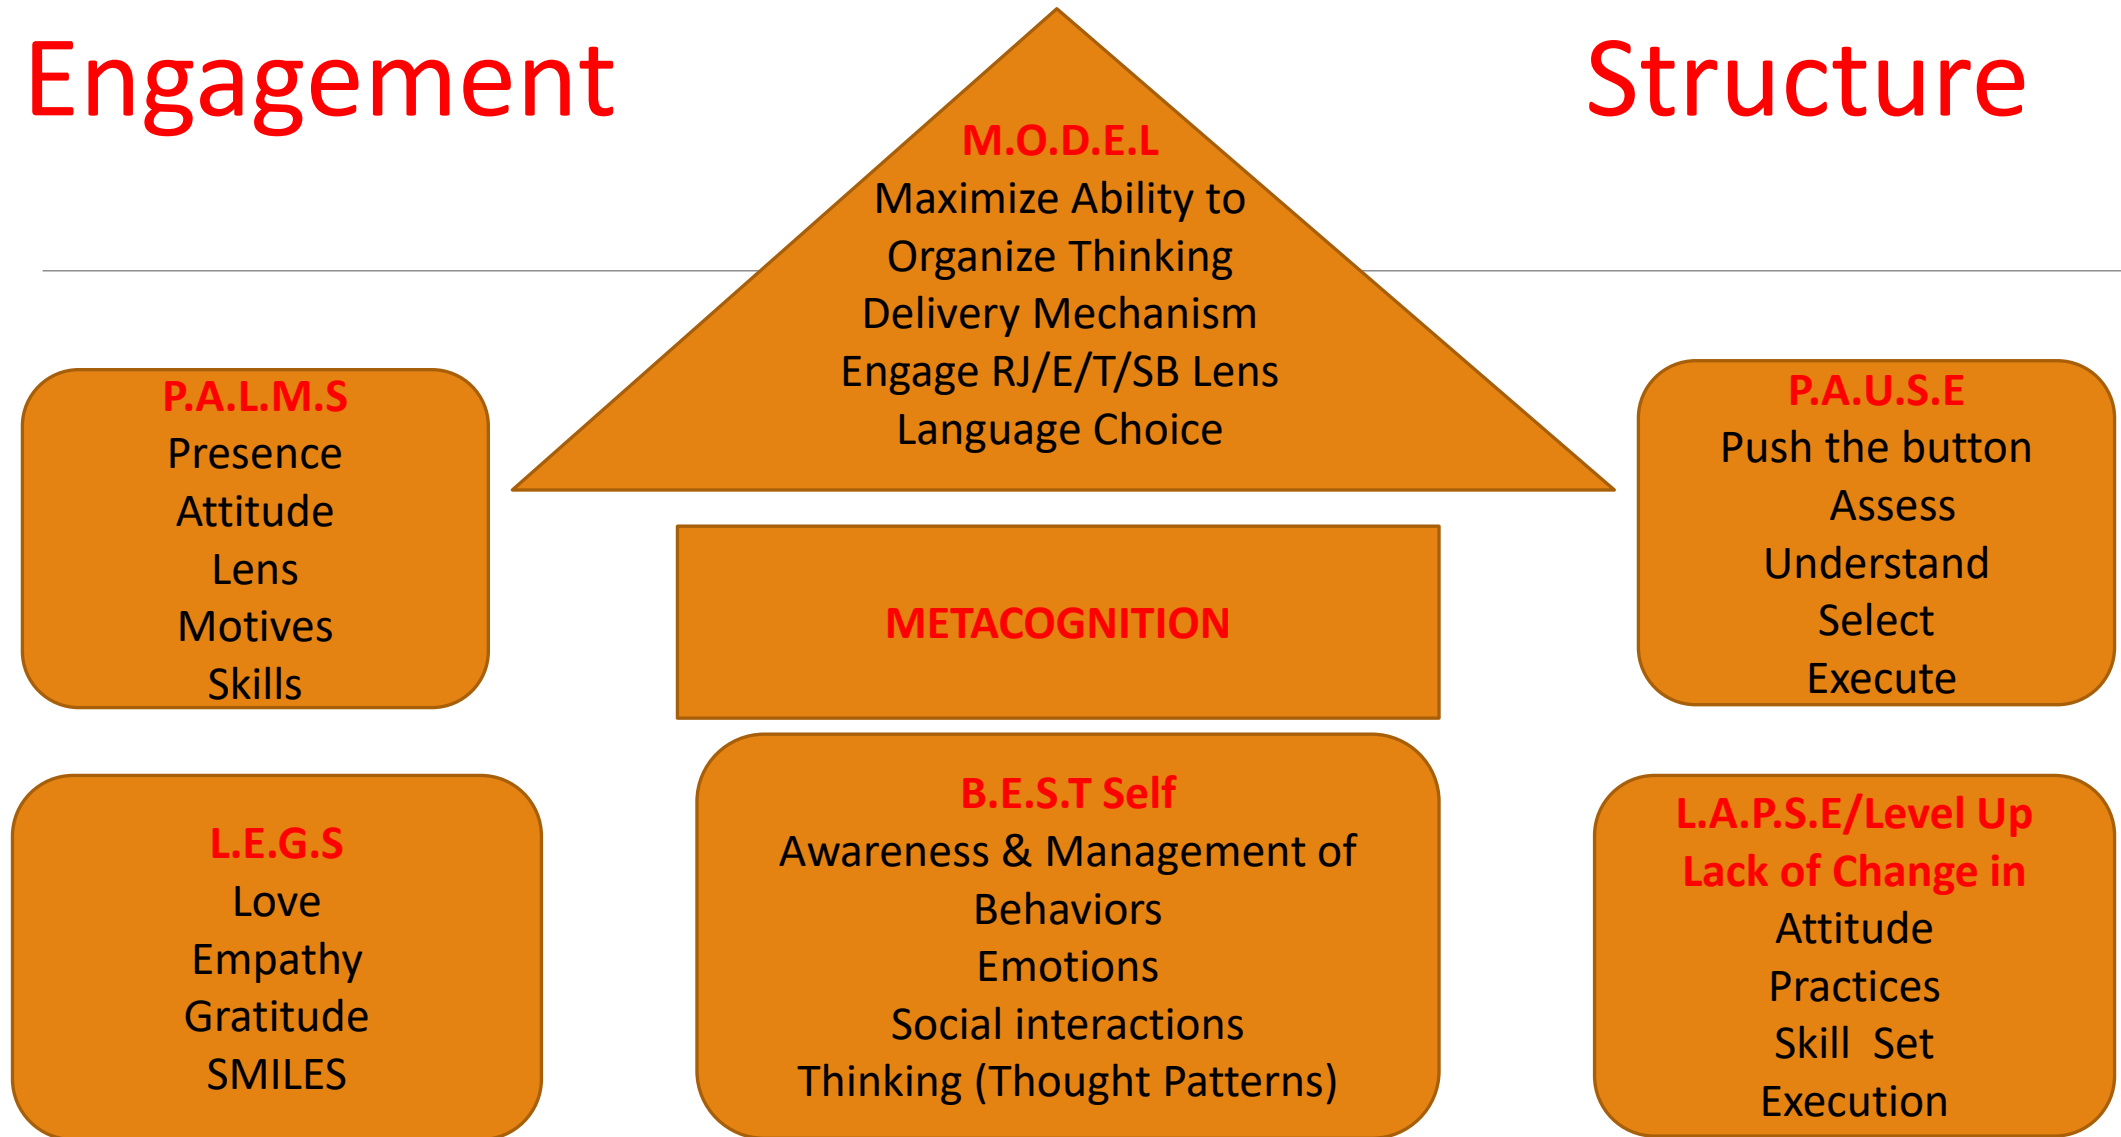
Engagement

Structure

M.O.D.E.L
Maximize Ability to
Organize Thinking
Delivery Mechanism
Engage RJ/E/T/SB Lens
Language Choice

P.A.L.M.S
Presence
Attitude
Lens
Motives
Skills

METACOGNITION

P.A.U.S.E
Push the button
Assess
Understand
Select
Execute

L.E.G.S
Love
Empathy
Gratitude
SMILES

B.E.S.T Self
Awareness & Management of
Behaviors
Emotions
Social interactions
Thinking (Thought Patterns)

L.A.P.S.E/Level Up
Lack of Change in
Attitude
Practices
Skill Set
Execution